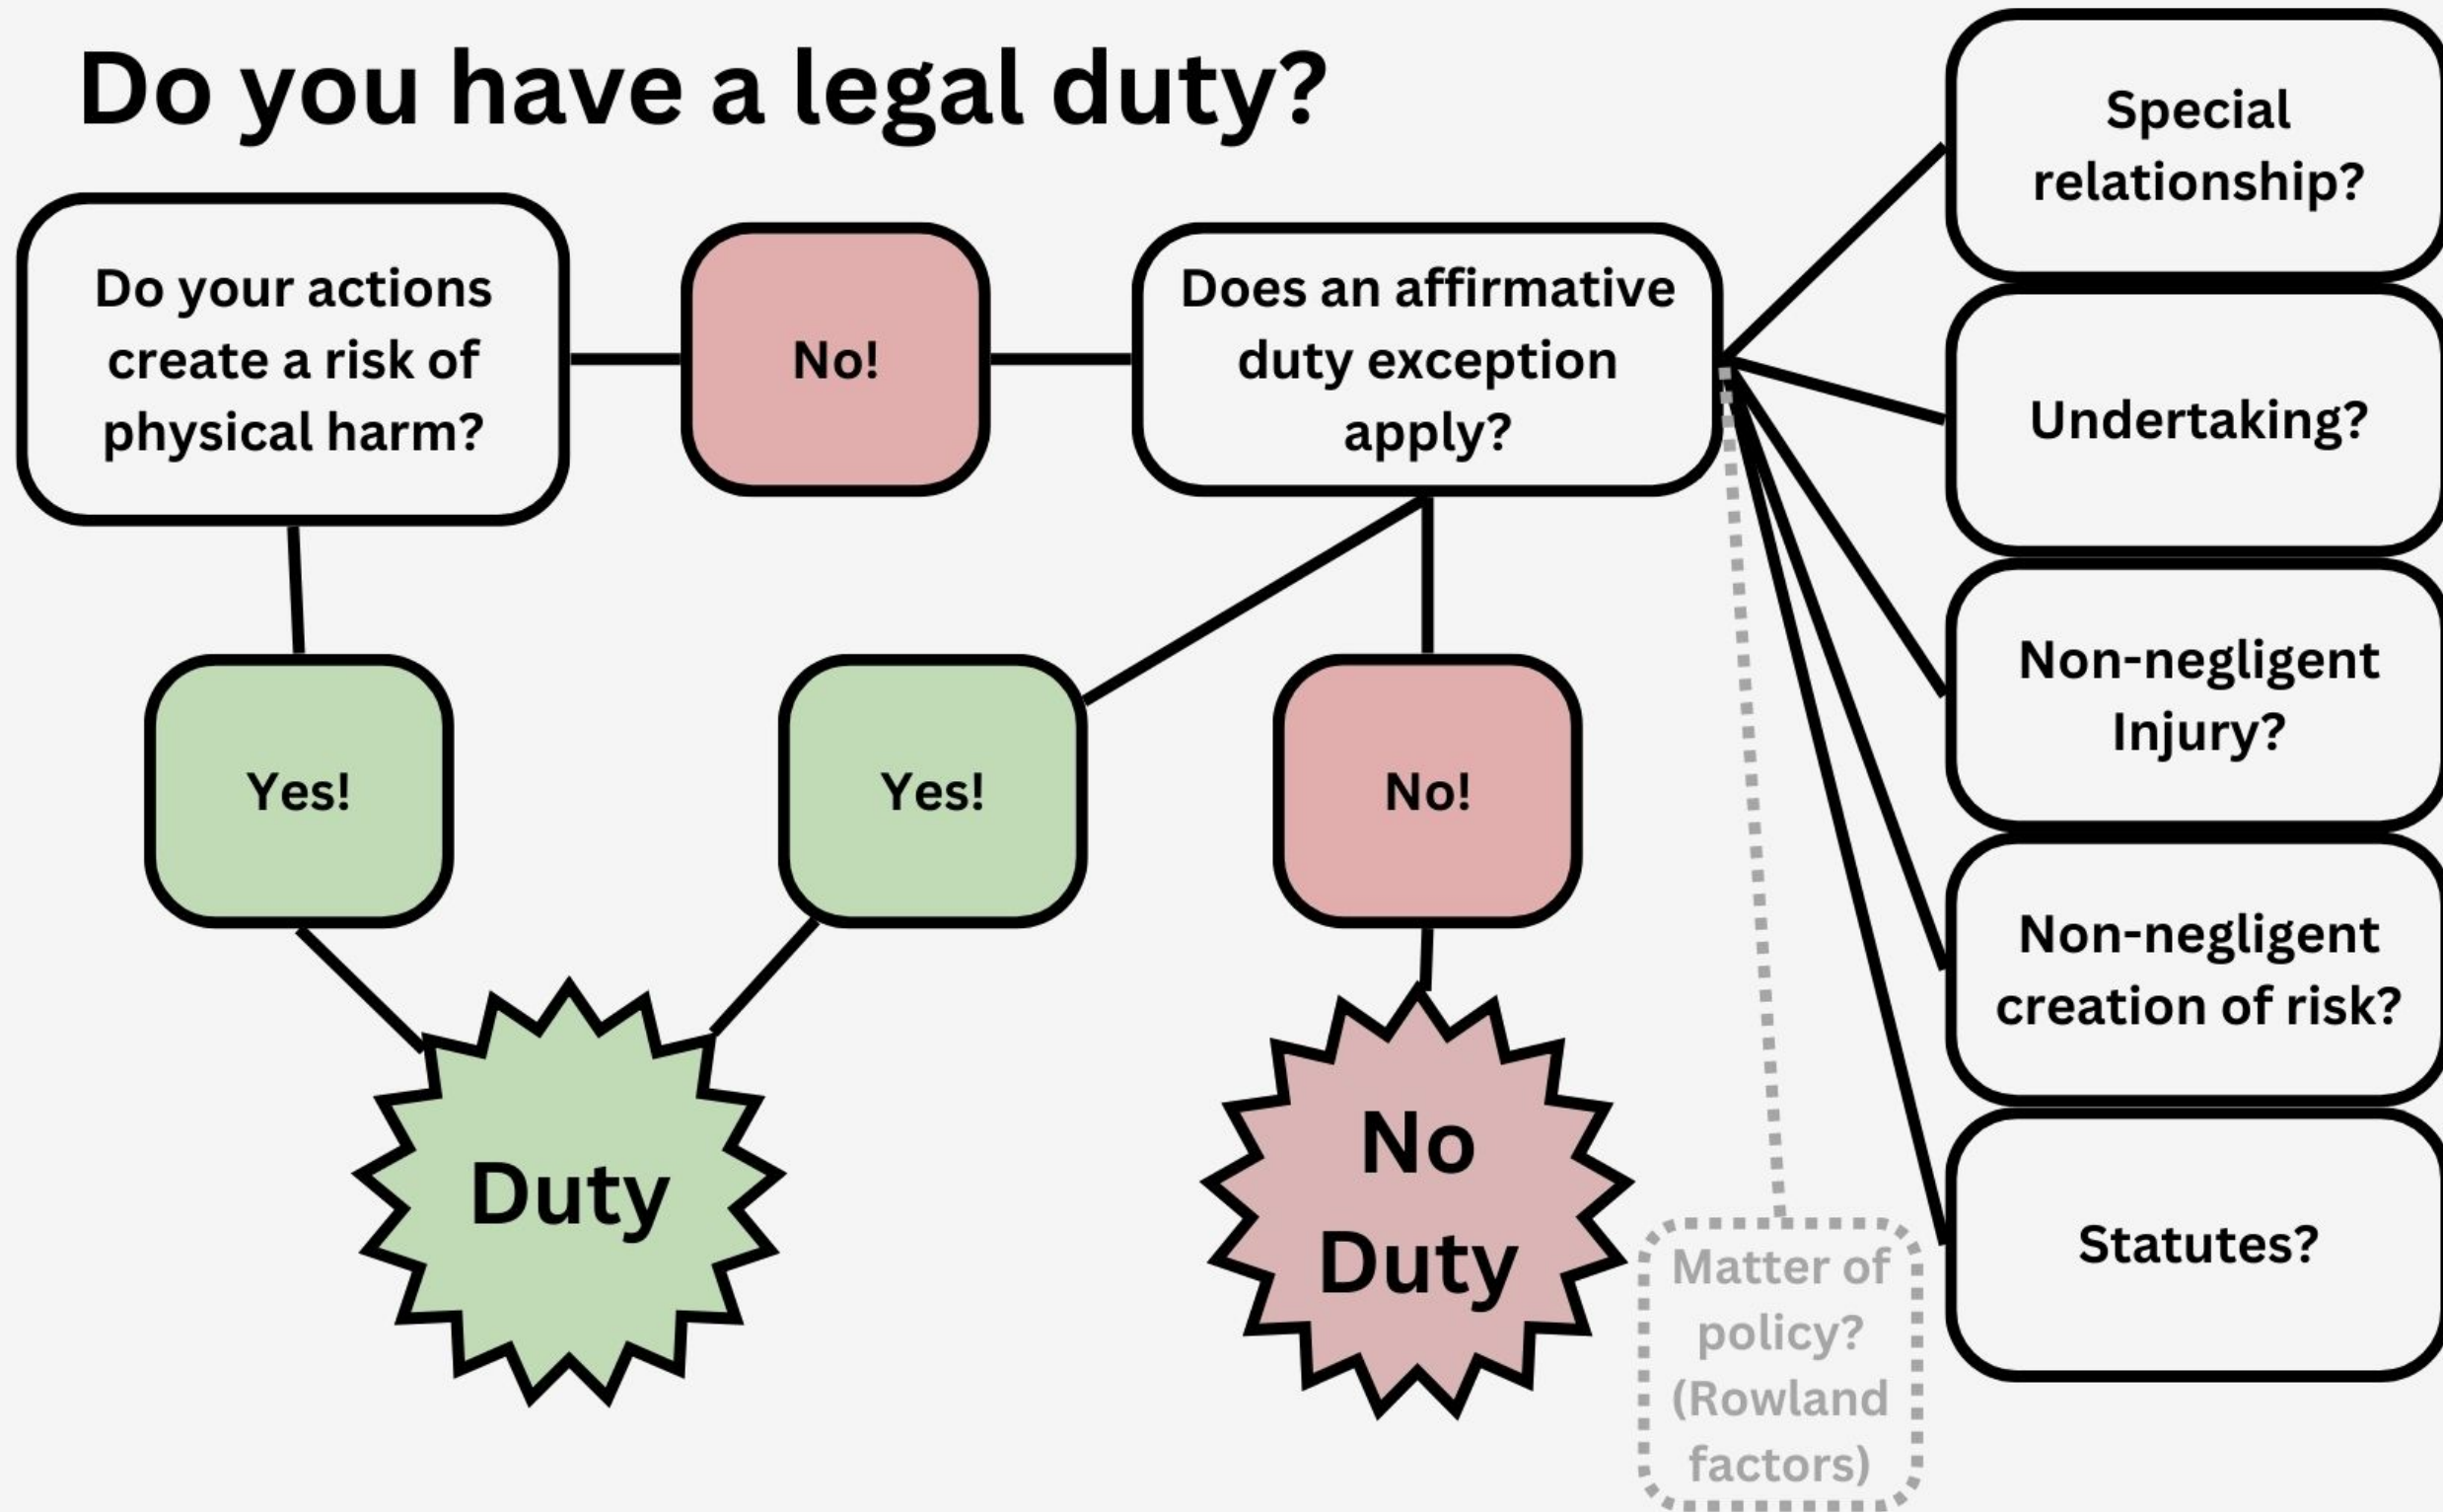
Do you have a legal duty?

Do your actions create a risk of physical harm?

No!

Does an affirmative duty exception apply?

Special relationship?

Undertaking?

Non-negligent Injury?

Non-negligent creation of risk?

Statutes?

Yes!

Yes!

No!

Duty

No Duty

Matter of policy? (Rowland factors)